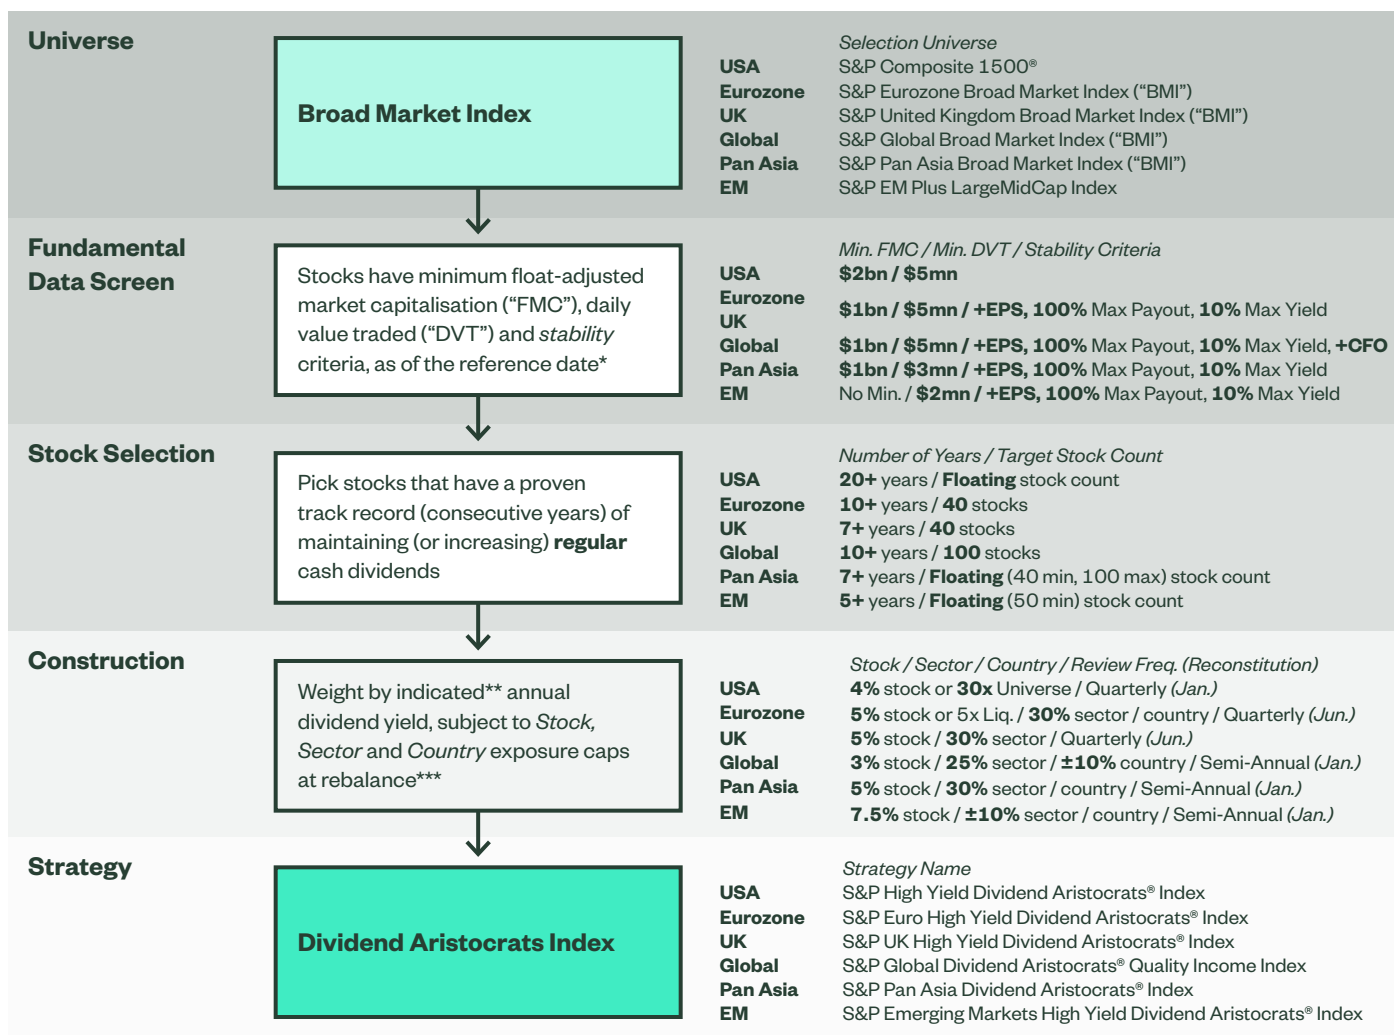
Universe

Broad Market Index

| | Selection Universe |
|---|---|
| USA | S&P Composite 1500® |
| Eurozone | S&P Eurozone Broad Market Index ("BMI") |
| UK | S&P United Kingdom Broad Market Index ("BMI") |
| Global | S&P Global Broad Market Index ("BMI") |
| Pan Asia | S&P Pan Asia Broad Market Index ("BMI") |
| EM | S&P EM Plus LargeMidCap Index |

Fundamental Data Screen

Stocks have minimum float-adjusted market capitalisation ("FMC"), daily value traded ("DVT") and stability criteria, as of the reference date*

| | Min. FMC / Min. DVT / Stability Criteria |
|---|---|
| USA | $2bn / $5mn |
| Eurozone / UK | $1bn / $5mn / +EPS, 100% Max Payout, 10% Max Yield |
| Global | $1bn / $5mn / +EPS, 100% Max Payout, 10% Max Yield, +CFO |
| Pan Asia | $1bn / $3mn / +EPS, 100% Max Payout, 10% Max Yield |
| EM | No Min. / $2mn / +EPS, 100% Max Payout, 10% Max Yield |

Stock Selection

Pick stocks that have a proven track record (consecutive years) of maintaining (or increasing) regular cash dividends

| | Number of Years / Target Stock Count |
|---|---|
| USA | 20+ years / Floating stock count |
| Eurozone | 10+ years / 40 stocks |
| UK | 7+ years / 40 stocks |
| Global | 10+ years / 100 stocks |
| Pan Asia | 7+ years / Floating (40 min, 100 max) stock count |
| EM | 5+ years / Floating (50 min) stock count |

Construction

Weight by indicated** annual dividend yield, subject to Stock, Sector and Country exposure caps at rebalance***

| | Stock / Sector / Country / Review Freq. (Reconstitution) |
|---|---|
| USA | 4% stock or 30x Universe / Quarterly (Jan.) |
| Eurozone | 5% stock or 5x Liq. / 30% sector / country / Quarterly (Jun.) |
| UK | 5% stock / 30% sector / Quarterly (Jun.) |
| Global | 3% stock / 25% sector / ±10% country / Semi-Annual (Jan.) |
| Pan Asia | 5% stock / 30% sector / country / Semi-Annual (Jan.) |
| EM | 7.5% stock / ±10% sector / country / Semi-Annual (Jan.) |

Strategy

Dividend Aristocrats Index

| | Strategy Name |
|---|---|
| USA | S&P High Yield Dividend Aristocrats® Index |
| Eurozone | S&P Euro High Yield Dividend Aristocrats® Index |
| UK | S&P UK High Yield Dividend Aristocrats® Index |
| Global | S&P Global Dividend Aristocrats® Quality Income Index |
| Pan Asia | S&P Pan Asia Dividend Aristocrats® Index |
| EM | S&P Emerging Markets High Yield Dividend Aristocrats® Index |